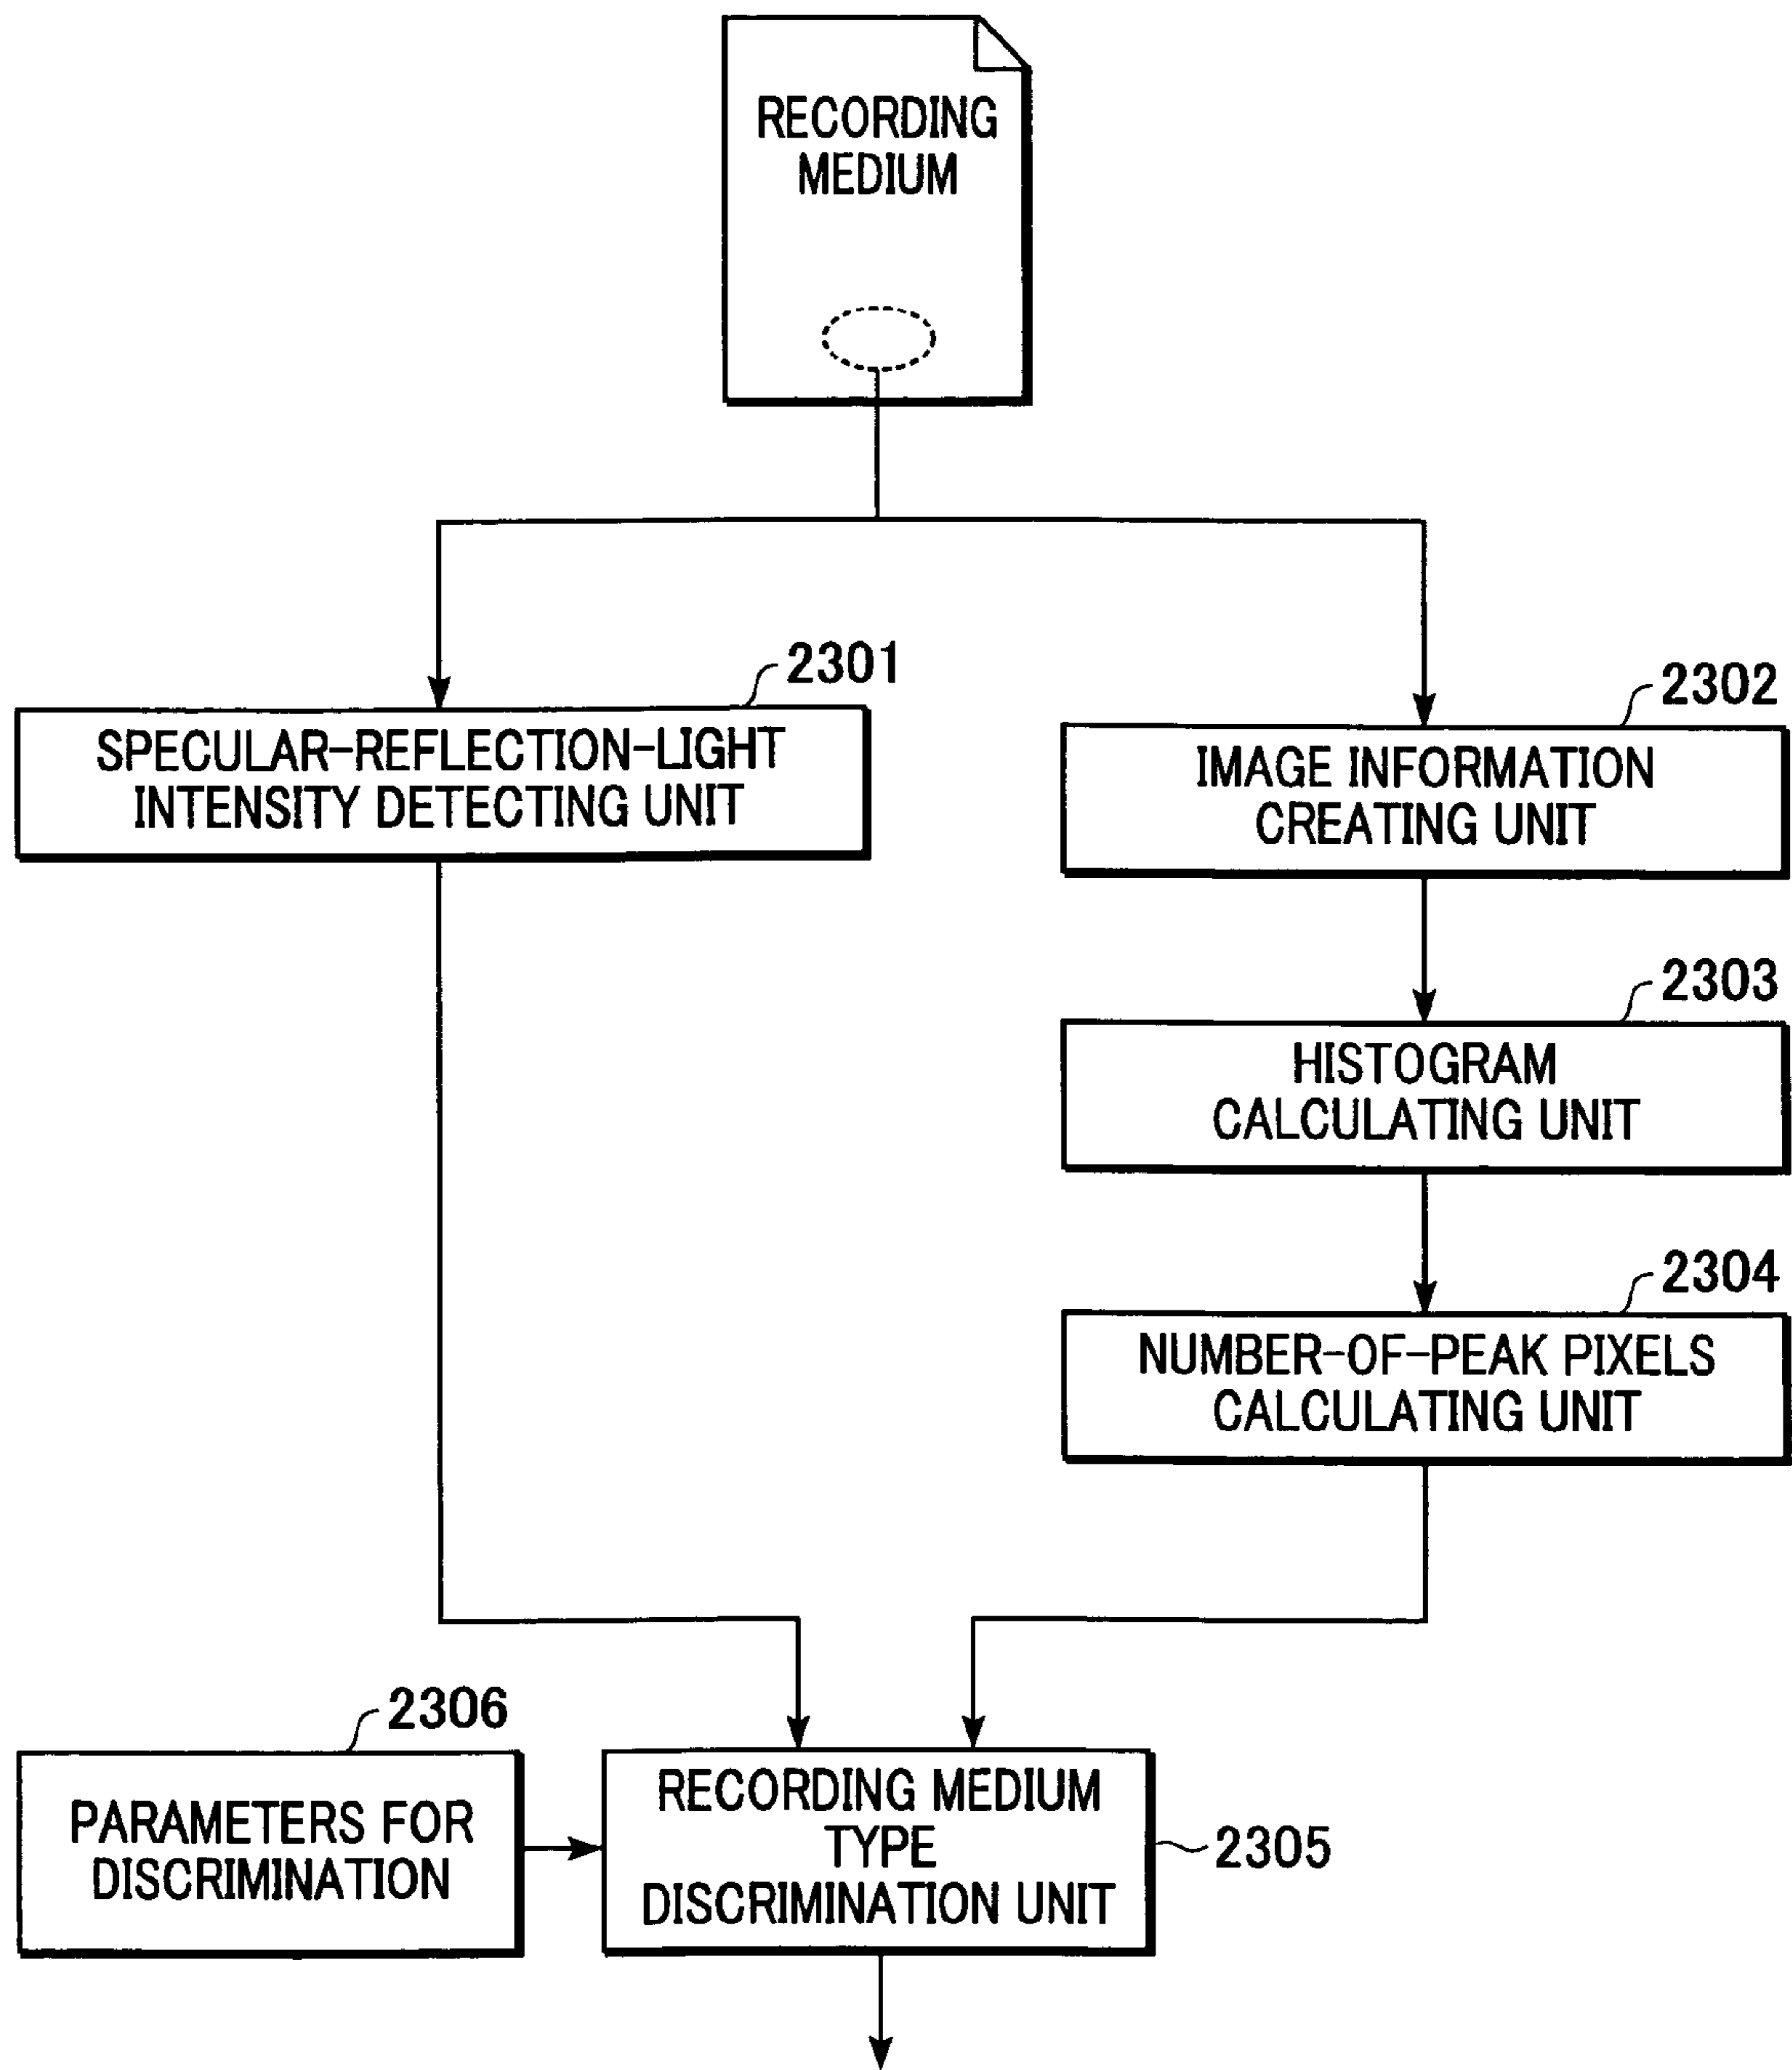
RECORDING MEDIUM

2301

SPECULAR-REFLECTION-LIGHT INTENSITY DETECTING UNIT

2302

IMAGE INFORMATION CREATING UNIT

2303

HISTOGRAM CALCULATING UNIT

2304

NUMBER-OF-PEAK PIXELS CALCULATING UNIT

2306

PARAMETERS FOR DISCRIMINATION

RECORDING MEDIUM TYPE DISCRIMINATION UNIT

2305